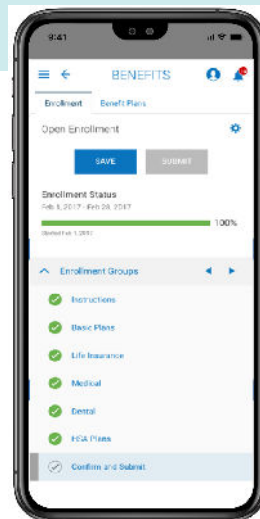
9:41

BENEFITS

Enrollment Benefit Plans

Open Enrollment

SAVE SUBMIT

Enrollment Status
Feb 1, 2017 - Feb 28, 2017

100%

Started Feb 1, 2017

Enrollment Groups

Instructions

Basic Plans

Life Insurance

Medical

Dental

FSA Plans

Confirm and Submit